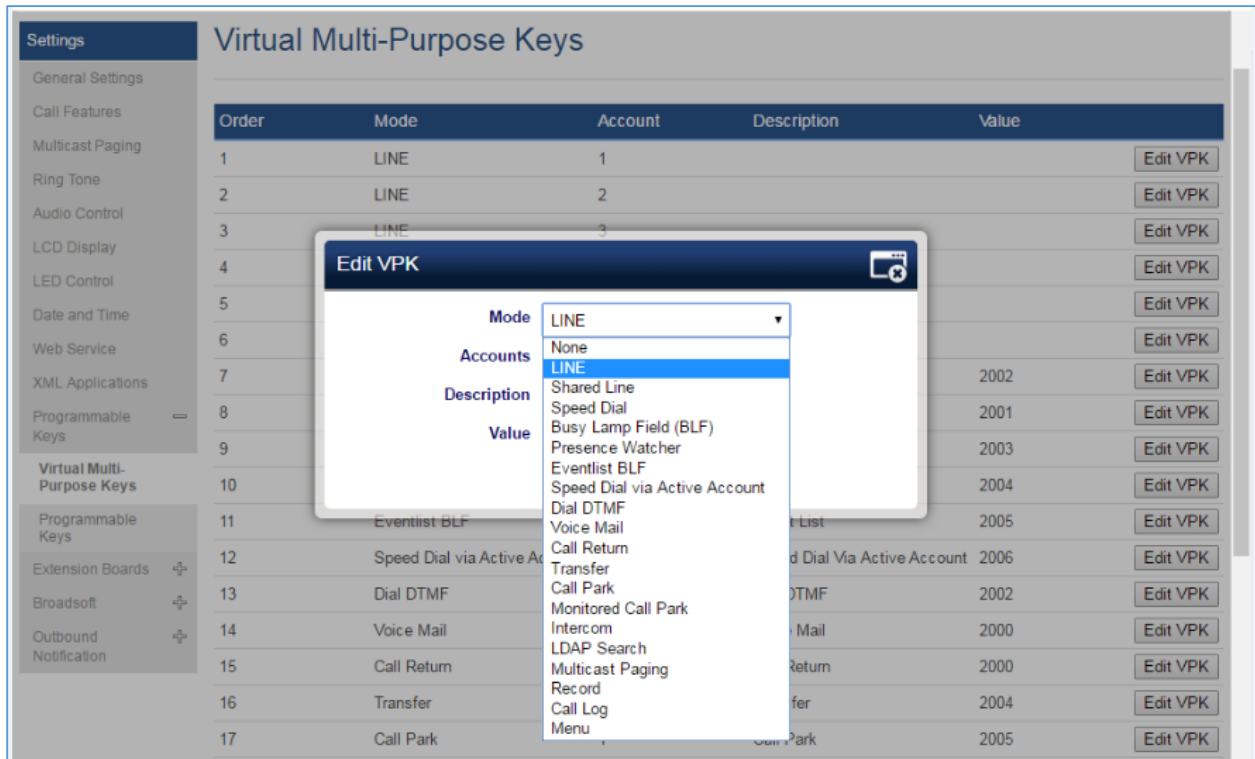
Settings
General Settings
Call Features
Multicast Paging
Ring Tone
Audio Control
LCD Display
LED Control
Date and Time
Web Service
XML Applications
Programmable Keys
Virtual Multi-Purpose Keys
Programmable Keys
Extension Boards
Broadsoft
Outbound Notification

Virtual Multi-Purpose Keys

| Order | Mode | Account | Description | Value | |
|---|---|---|---|---|---|
| 1 | LINE | 1 | | | Edit VPK |
| 2 | LINE | 2 | | | Edit VPK |
| 3 | LINE | 3 | | | Edit VPK |
| 4 | | | | | Edit VPK |
| 5 | | | | | Edit VPK |
| 6 | | | | | Edit VPK |
| 7 | | | | 2002 | Edit VPK |
| 8 | | | | 2001 | Edit VPK |
| 9 | | | | 2003 | Edit VPK |
| 10 | | | | 2004 | Edit VPK |
| 11 | Eventlist BLF | | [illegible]t List | 2005 | Edit VPK |
| 12 | Speed Dial via Active Ac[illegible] | | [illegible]d Dial Via Active Account | 2006 | Edit VPK |
| 13 | Dial DTMF | | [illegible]TMF | 2002 | Edit VPK |
| 14 | Voice Mail | | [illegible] Mail | 2000 | Edit VPK |
| 15 | Call Return | | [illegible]eturn | 2000 | Edit VPK |
| 16 | Transfer | | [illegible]fer | 2004 | Edit VPK |
| 17 | Call Park | | Call Park | 2005 | Edit VPK |

Edit VPK
Mode
LINE
Accounts
Description
Value

None
LINE
Shared Line
Speed Dial
Busy Lamp Field (BLF)
Presence Watcher
Eventlist BLF
Speed Dial via Active Account
Dial DTMF
Voice Mail
Call Return
Transfer
Call Park
Monitored Call Park
Intercom
LDAP Search
Multicast Paging
Record
Call Log
Menu